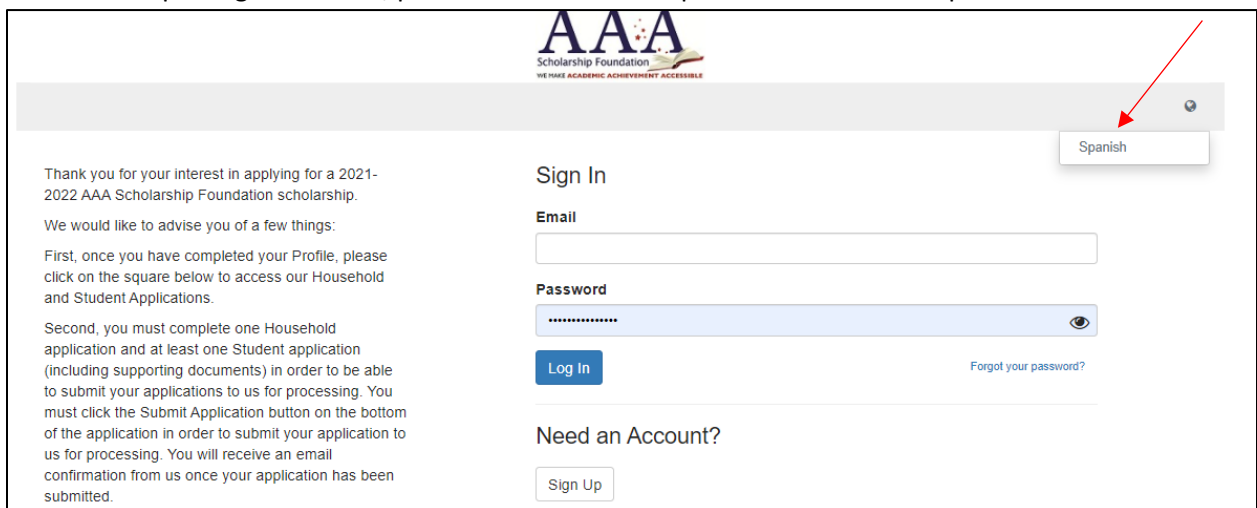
AAA
Scholarship Foundation
WE MAKE ACADEMIC ACHIEVEMENT ACCESSIBLE

Spanish

Thank you for your interest in applying for a 2021-2022 AAA Scholarship Foundation scholarship.

We would like to advise you of a few things:

First, once you have completed your Profile, please click on the square below to access our Household and Student Applications.

Second, you must complete one Household application and at least one Student application (including supporting documents) in order to be able to submit your applications to us for processing. You must click the Submit Application button on the bottom of the application in order to submit your application to us for processing. You will receive an email confirmation from us once your application has been submitted.

Sign In

Email

Password

•••••••••••••••

Log In

Forgot your password?

Need an Account?

Sign Up